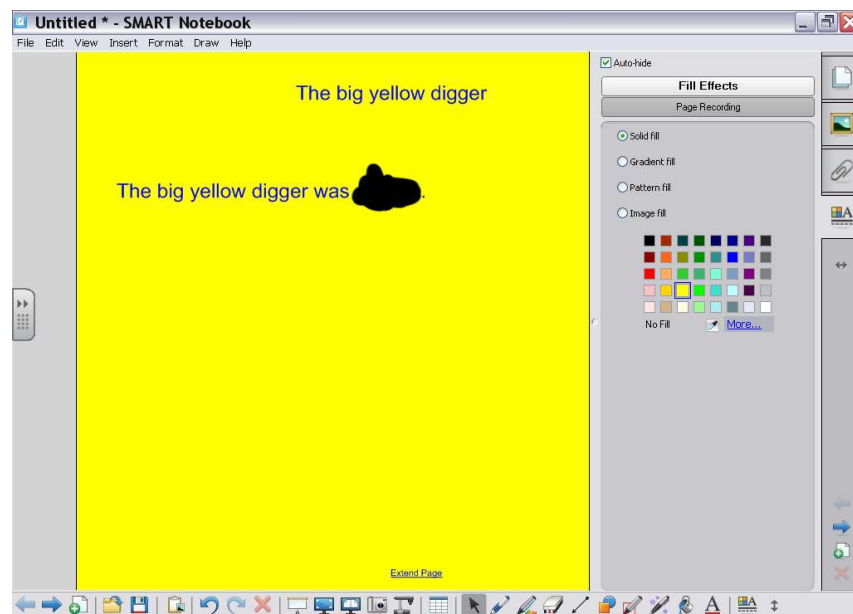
Untitled * - SMART Notebook

File Edit View Insert Format Draw Help

The big yellow digger

The big yellow digger was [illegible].

Extend Page

Auto-hide

Fill Effects

Page Recording

Solid fill

Gradient fill

Pattern fill

Image fill

No Fill

More...